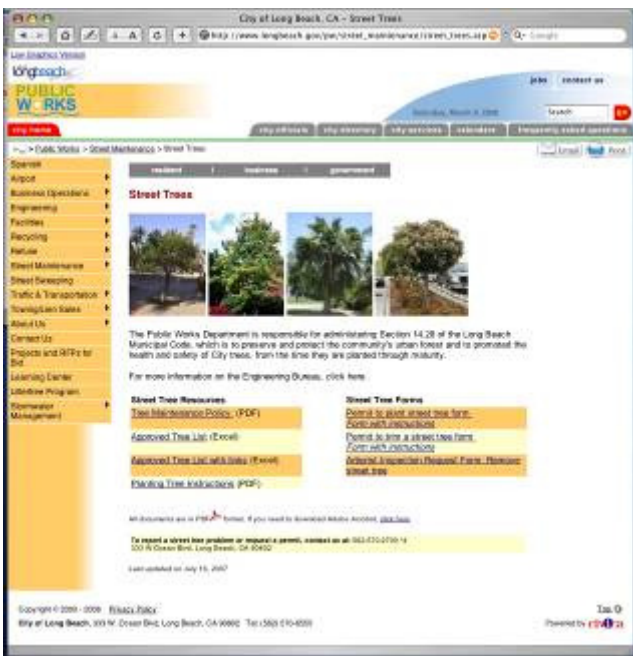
City of Long Beach, CA - Street Trees

http://www.longbeach.gov/pw/street_maintenance/street_trees.asp

Low Graphics Version

longbeach

PUBLIC WORKS

jobs | contact us

Search

city home

city officials | city directory | city services | calendars | frequently asked questions

> Public Works > Street Maintenance > Street Trees

Email | Print

resident | business | government

Spanish
Airport
Business Operations
Engineering
Facilities
Recycling
ReUse
Street Maintenance
Street Sweeping
Traffic & Transportation
Towing/Lien Sales
About Us
Contact Us
Projects and RFPs for Bid
Learning Center
Lifetime Program
Stormwater Management

Street Trees

The Public Works Department is responsible for administering Section 14.28 of the Long Beach Municipal Code, which is to preserve and protect the community's urban forest and to promote the health and safety of City trees, from the time they are planted through maturity.

For more information on the Engineering Bureau, click here.

| Street Tree Resources | Street Tree Forms |
|---|---|
| Tree Maintenance Policy (PDF) | Permit to plant street tree form Form with instructions |
| Approved Tree List (Excel) | Permit to trim a street tree form Form with instructions |
| Approved Tree List with links (Excel) | Arborist Inspection Request Form: Remove street tree |
| Planting Tree Instructions (PDF) | |

All documents are in PDF format. If you need to download Adobe Acrobat, click here.

To report a street tree problem or request a permit, contact us at: 562-570-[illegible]
333 W Ocean Blvd, Long Beach, CA 90802

Last updated on July 13, 2007

Copyright © 2005 - 2006 Privacy Policy
City of Long Beach, 333 W. Ocean Blvd, Long Beach, CA 90802 Tel: (562) 570-6555

Top
Powered by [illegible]